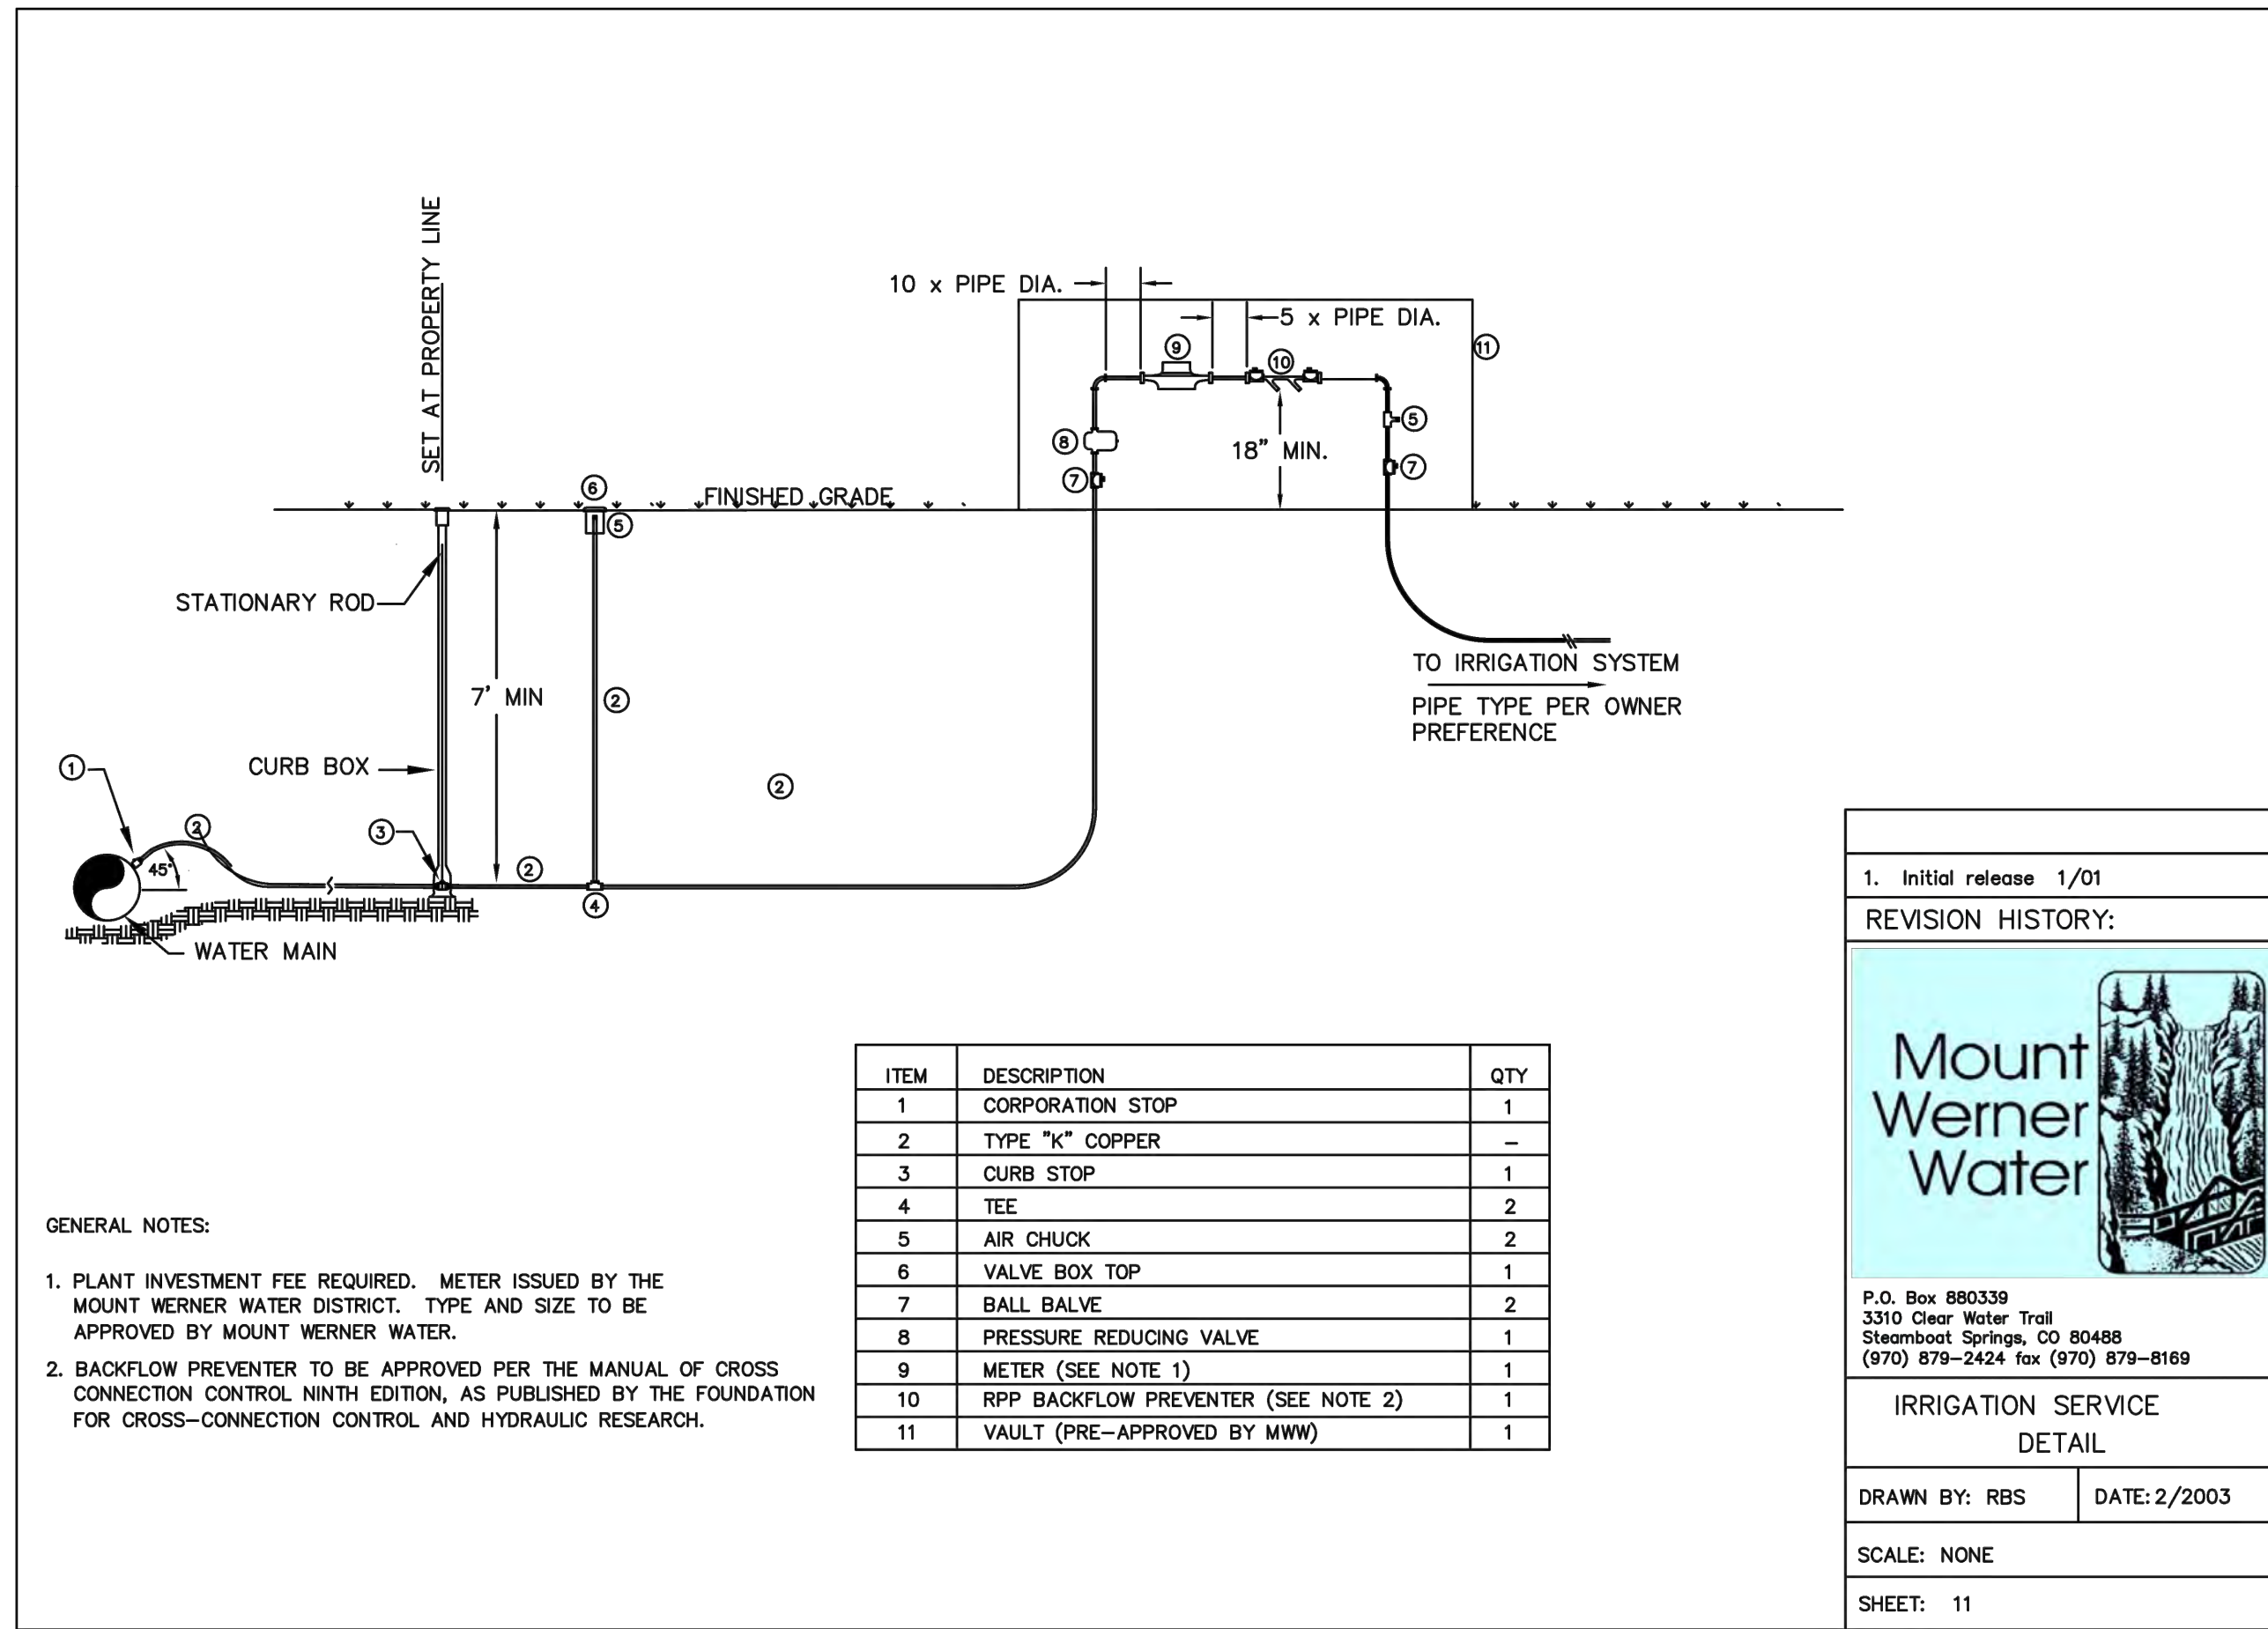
SET AT PROPERTY LINE

10 x PIPE DIA.

5 x PIPE DIA.

9

10

11

8

5

18" MIN.

7

7

6

FINISHED GRADE

5

STATIONARY ROD

TO IRRIGATION SYSTEM

PIPE TYPE PER OWNER PREFERENCE

7' MIN

2

2

CURB BOX

1

2

3

45°

2

4

WATER MAIN

| ITEM | DESCRIPTION | QTY |
|---|---|---|
| 1 | CORPORATION STOP | 1 |
| 2 | TYPE "K" COPPER | – |
| 3 | CURB STOP | 1 |
| 4 | TEE | 2 |
| 5 | AIR CHUCK | 2 |
| 6 | VALVE BOX TOP | 1 |
| 7 | BALL BALVE | 2 |
| 8 | PRESSURE REDUCING VALVE | 1 |
| 9 | METER (SEE NOTE 1) | 1 |
| 10 | RPP BACKFLOW PREVENTER (SEE NOTE 2) | 1 |
| 11 | VAULT (PRE–APPROVED BY MWW) | 1 |

GENERAL NOTES:

1. PLANT INVESTMENT FEE REQUIRED. METER ISSUED BY THE MOUNT WERNER WATER DISTRICT. TYPE AND SIZE TO BE APPROVED BY MOUNT WERNER WATER.

2. BACKFLOW PREVENTER TO BE APPROVED PER THE MANUAL OF CROSS CONNECTION CONTROL NINTH EDITION, AS PUBLISHED BY THE FOUNDATION FOR CROSS–CONNECTION CONTROL AND HYDRAULIC RESEARCH.

1. Initial release 1/01

REVISION HISTORY:

Mount Werner Water

P.O. Box 880339
3310 Clear Water Trail
Steamboat Springs, CO 80488
(970) 879–2424 fax (970) 879–8169

IRRIGATION SERVICE DETAIL

DRAWN BY: RBS
DATE: 2/2003

SCALE: NONE

SHEET: 11